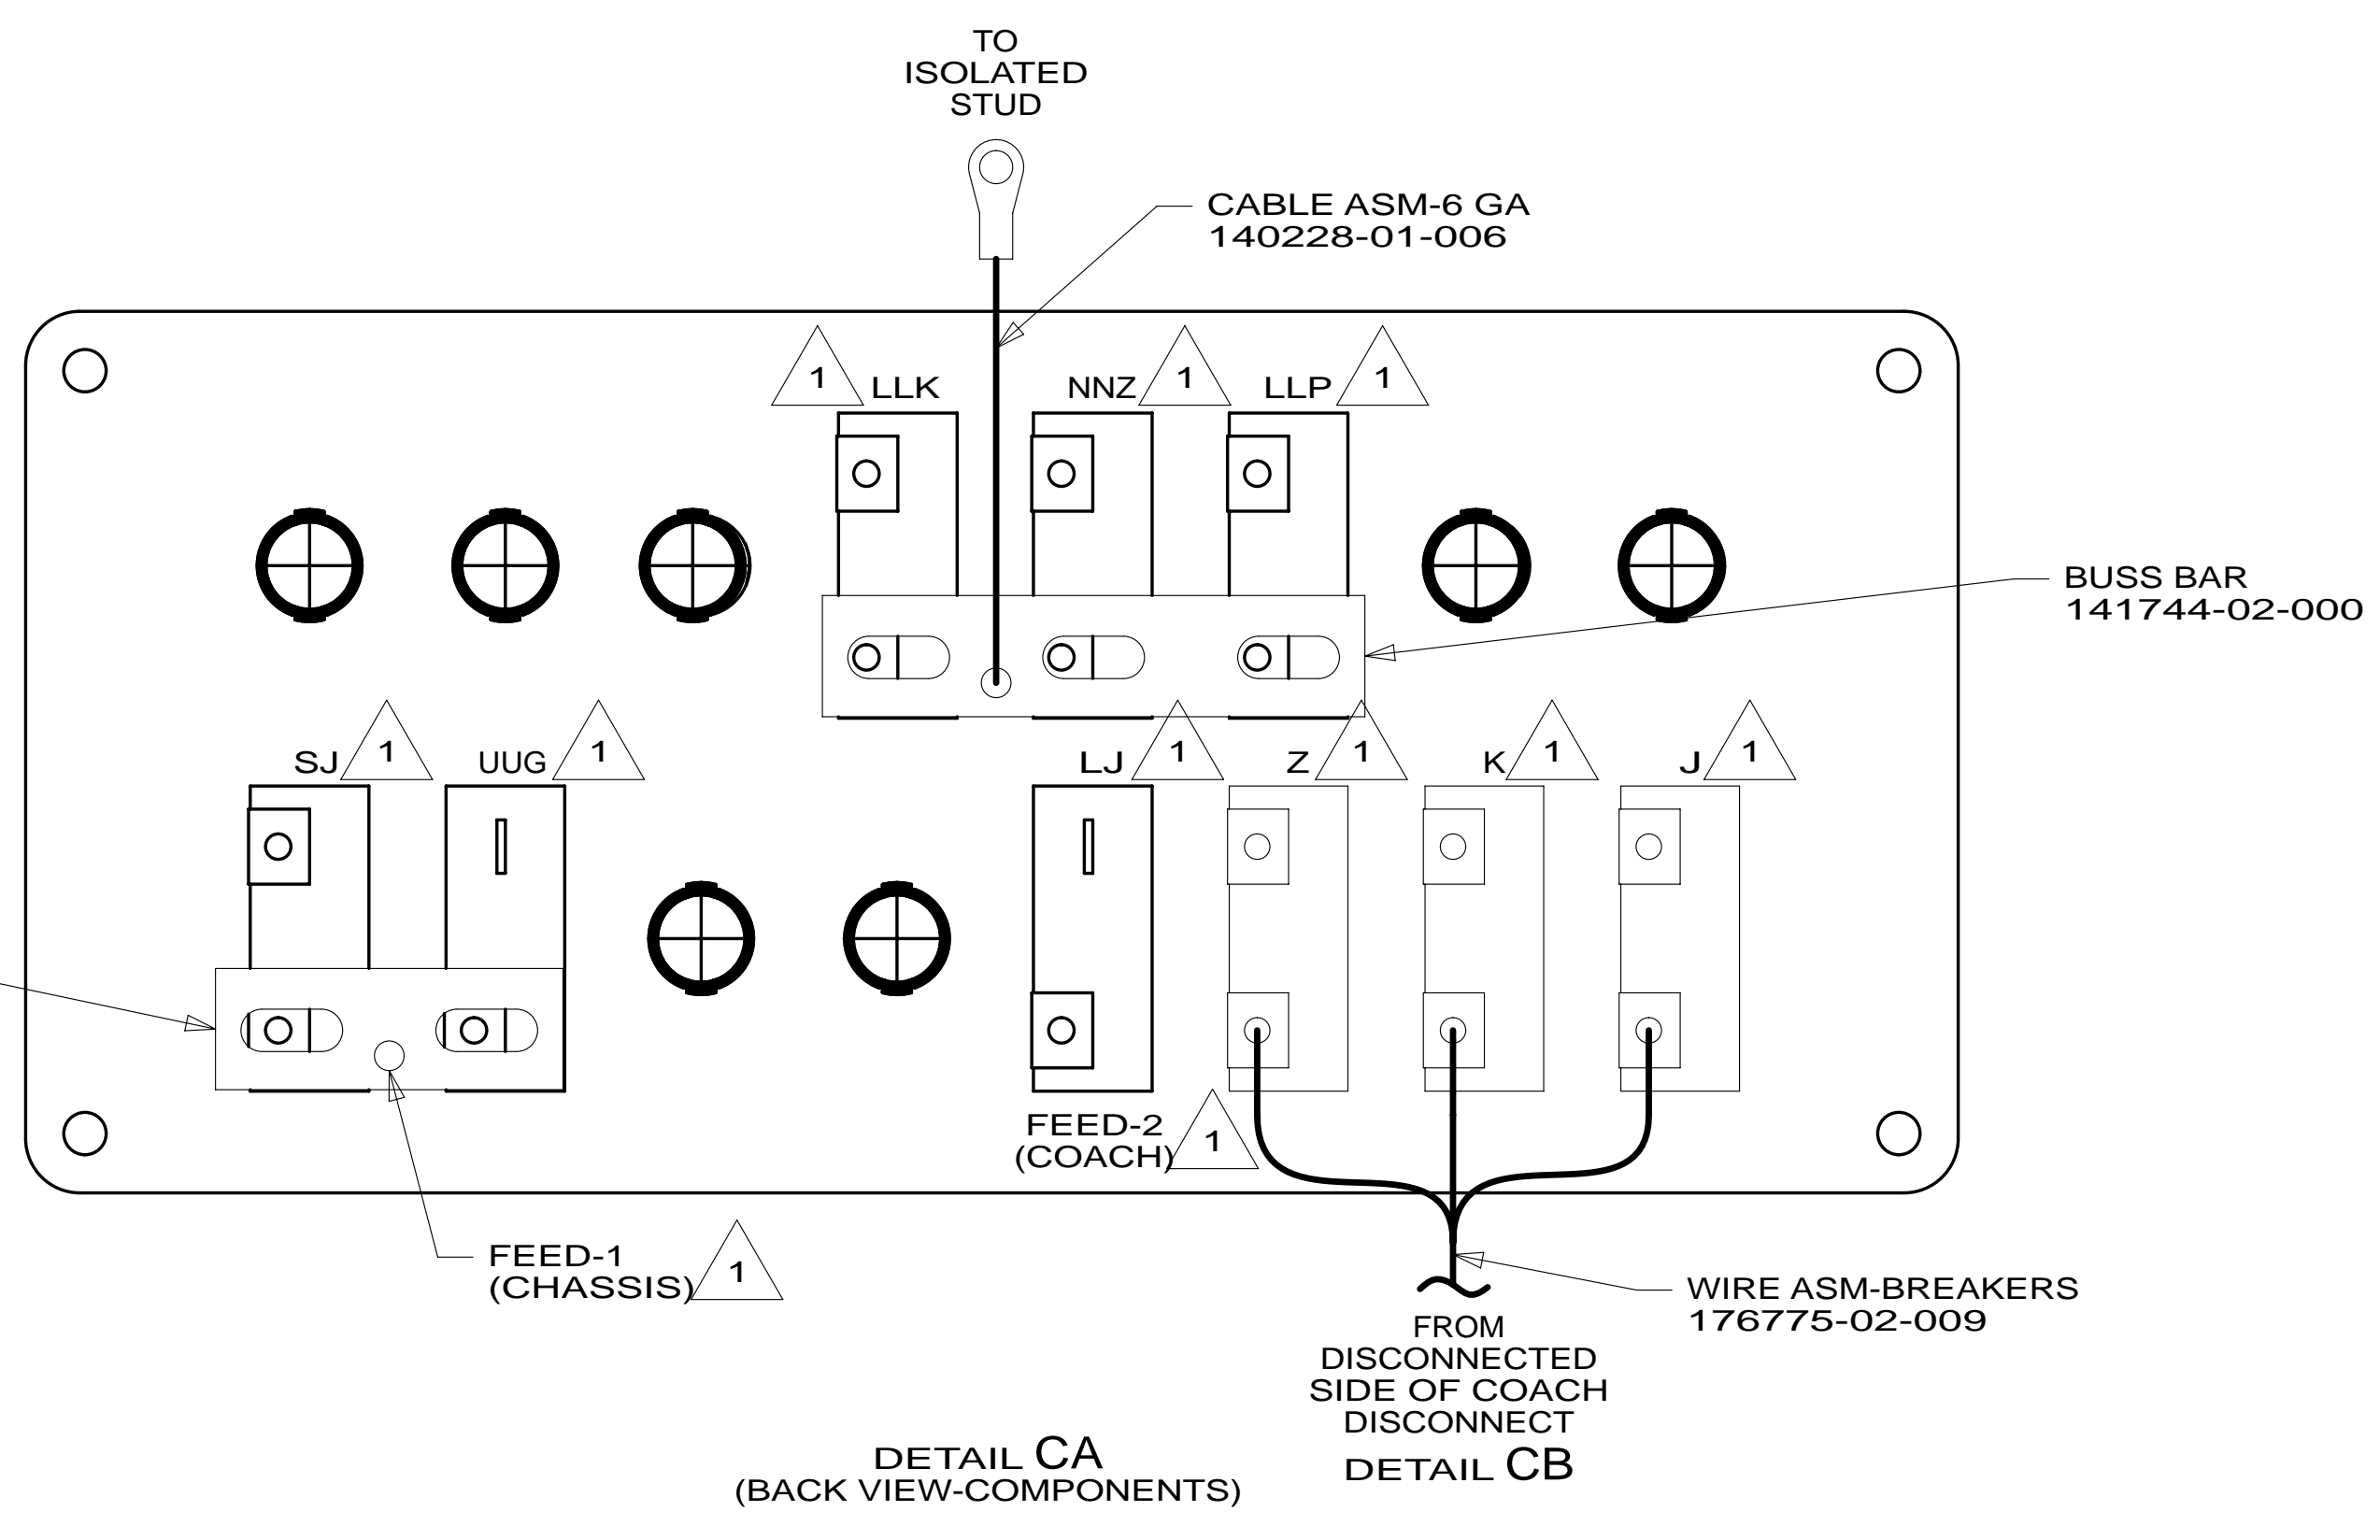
TO
ISOLATED
STUD

CABLE ASM-6 GA
140228-01-006

1 LLK
NNZ 1
LLP 1

BUSS BAR
141744-02-000

SJ 1
UUG 1
LJ 1
Z 1
K 1
J 1

FEED-2
(COACH) 1

FEED-1
(CHASSIS) 1

WIRE ASM-BREAKERS
176775-02-009

FROM
DISCONNECTED
SIDE OF COACH
DISCONNECT

DETAIL CB

DETAIL CA
(BACK VIEW-COMPONENTS)